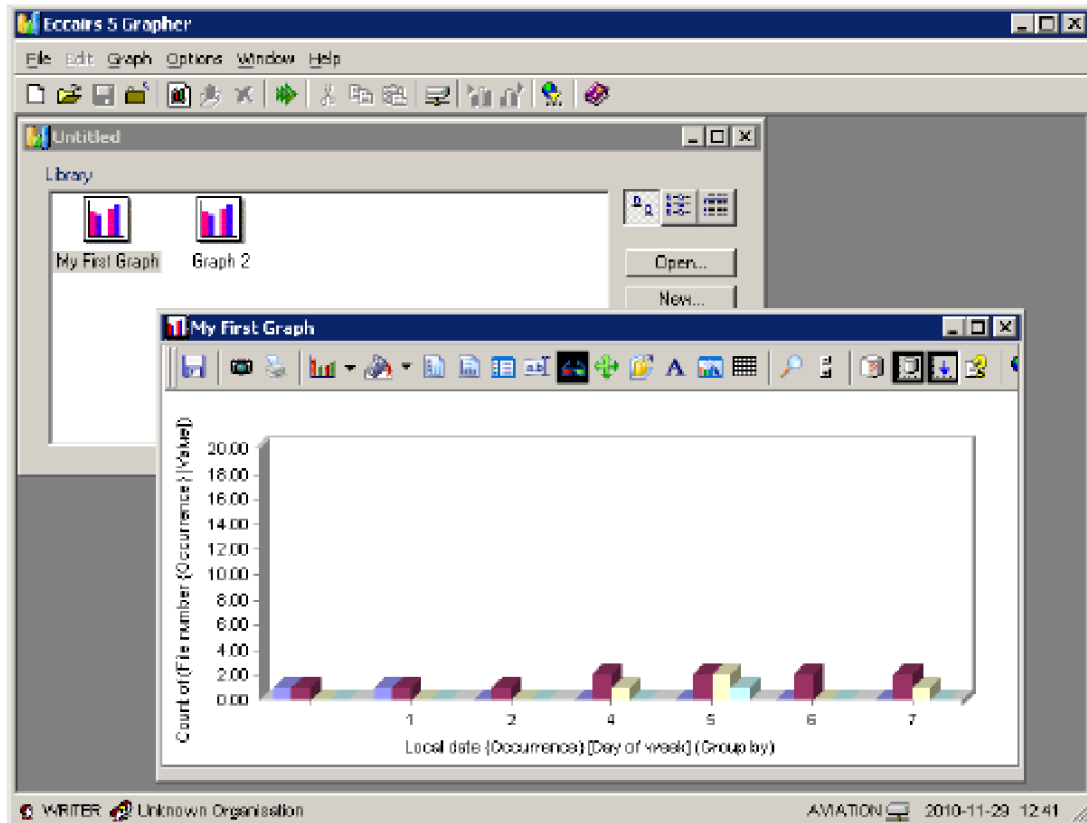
Eccairs 5 Grapher

File Edit Graph Options Window Help

Untitled

Library

My First Graph

Graph 2

Open...

New...

My First Graph

Count of (File number (Occurrence) (Value))

20.00
18.00
16.00
14.00
12.00
10.00
8.00
6.00
4.00
2.00
0.00

1
2
4
5
6
7

Local date (Occurrence) [Day of week] (Group by)

WRITER Unknown Organisation

AVIATION 2010-11-29 12:41